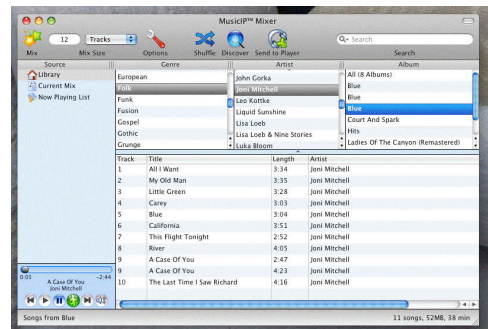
MusicIP™ Mixer

12 Tracks

Mix Mix Size Options Shuffle Discover Send to Player

Search

Search

| Source |
|---|
| Library |
| Current Mix |
| Now Playing List |

| Genre |
|---|
| European |
| Folk |
| Funk |
| Fusion |
| Gospel |
| Gothic |
| Grunge |

| Artist |
|---|
| John Gorka |
| Joni Mitchell |
| Leo Kottke |
| Liquid Sunshine |
| Lisa Loeb |
| Lisa Loeb & Nine Stories |
| Luka Bloom |

| Album |
|---|
| All (8 Albums) |
| Blue |
| Blue |
| Blue |
| Court And Spark |
| Hits |
| Ladies Of The Canyon (Remastered) |

| Track | Title | Length | Artist |
|---|---|---|---|
| 1 | All I Want | 3:34 | Joni Mitchell |
| 2 | My Old Man | 3:35 | Joni Mitchell |
| 3 | Little Green | 3:28 | Joni Mitchell |
| 4 | Carey | 3:03 | Joni Mitchell |
| 5 | Blue | 3:04 | Joni Mitchell |
| 6 | California | 3:51 | Joni Mitchell |
| 7 | This Flight Tonight | 2:52 | Joni Mitchell |
| 8 | River | 4:05 | Joni Mitchell |
| 9 | A Case Of You | 2:47 | Joni Mitchell |
| 9 | A Case Of You | 4:23 | Joni Mitchell |
| 10 | The Last Time I Saw Richard | 4:16 | Joni Mitchell |

0:03 -2:44
A Case Of You
Joni Mitchell

Songs from Blue

11 songs, 52MB, 38 min